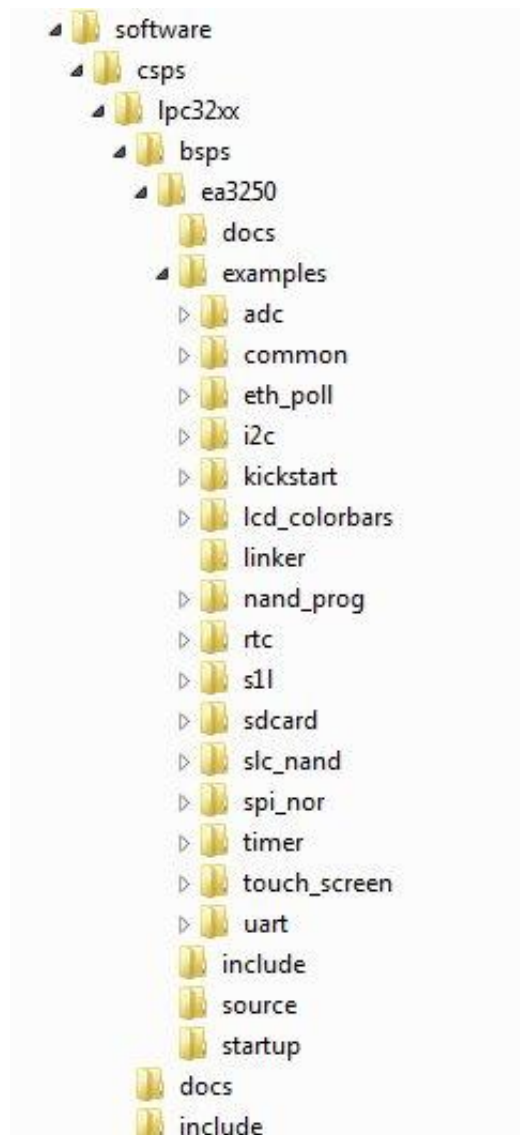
software
csps
lpc32xx
bsps
ea3250
docs
examples
adc
common
eth_poll
i2c
kickstart
lcd_colorbars
linker
nand_prog
rtc
s1l
sdcard
slc_nand
spi_nor
timer
touch_screen
uart
include
source
startup
docs
include